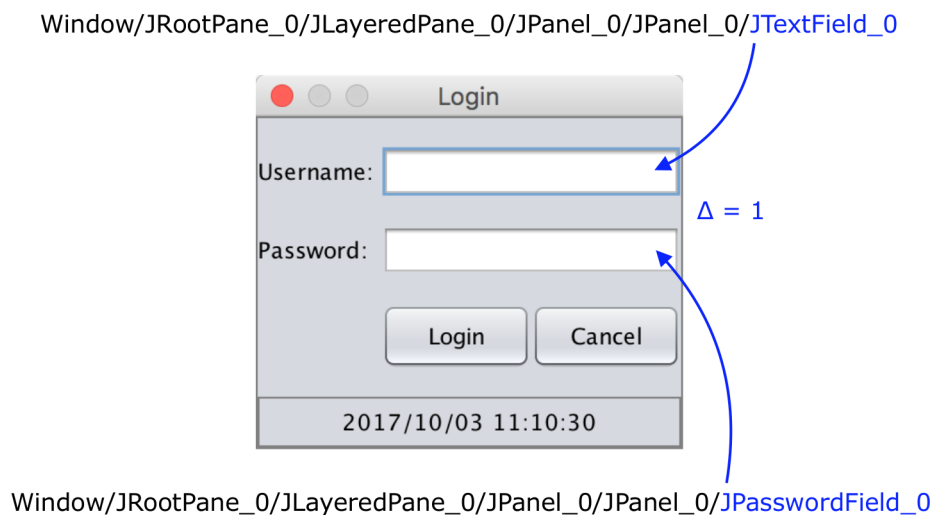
Window/JRootPane_0/JLayeredPane_0/JPanel_0/JPanel_0/JTextField_0

Login

Username:

Password:

$\Delta = 1$

Login

Cancel

2017/10/03 11:10:30

Window/JRootPane_0/JLayeredPane_0/JPanel_0/JPanel_0/JPasswordField_0